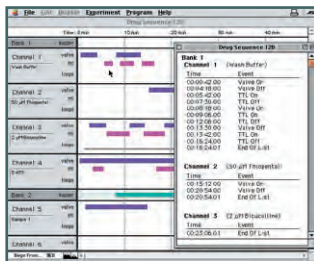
File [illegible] Experiment Program Help

Drug Sequence 120

Time: 0 min | 10 min | 20 min | 30 min | 40 min

Bank 1

Channel 1 (Wash Buffer) valve TTL loops

Channel 2 (50 µM Fluoperidol) valve TTL loops

Channel 3 (2 µM Bicuculline) valve TTL loops

Channel 4 valve TTL loops

Bank 2

Channel 5 valve TTL loops

Channel 6 valve

Drug Sequence 120

Bank 1

Channel 1 (Wash Buffer)

| Time | Event |
|---|---|
| 0:00:02:00 | Valve On |
| 0:04:10:00 | Valve Off |
| 0:05:42:00 | TTL On |
| 0:07:36:00 | TTL Off |
| 0:08:16:00 | Valve On |
| 0:09:06:00 | TTL On |
| 0:12:08:00 | TTL Off |
| 0:13:30:00 | Valve Off |
| 0:13:42:00 | TTL On |
| 0:15:24:00 | TTL Off |
| 0:16:24:00 | End Of List |

Channel 2 (50 µM Fluoperidol)

| Time | Event |
|---|---|
| 0:15:12:00 | Valve On |
| 0:20:54:00 | Valve Off |
| 0:20:54:01 | End Of List |

Channel 3 (2 µM Bicuculline)

| Time | Event |
|---|---|
| 0:23:06:01 | End Of List |